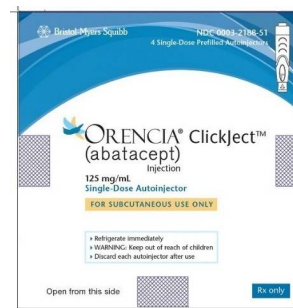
Bristol-Myers Squibb

NDC 0003-2188-51
4 Single-Dose Prefilled Autoinjectors

ORENCIA® ClickJect™
(abatacept)
Injection
125 mg/mL
Single-Dose Autoinjector

FOR SUBCUTANEOUS USE ONLY

• Refrigerate immediately
• WARNING: Keep out of reach of children
• Discard each autoinjector after use

Open from this side

Rx only